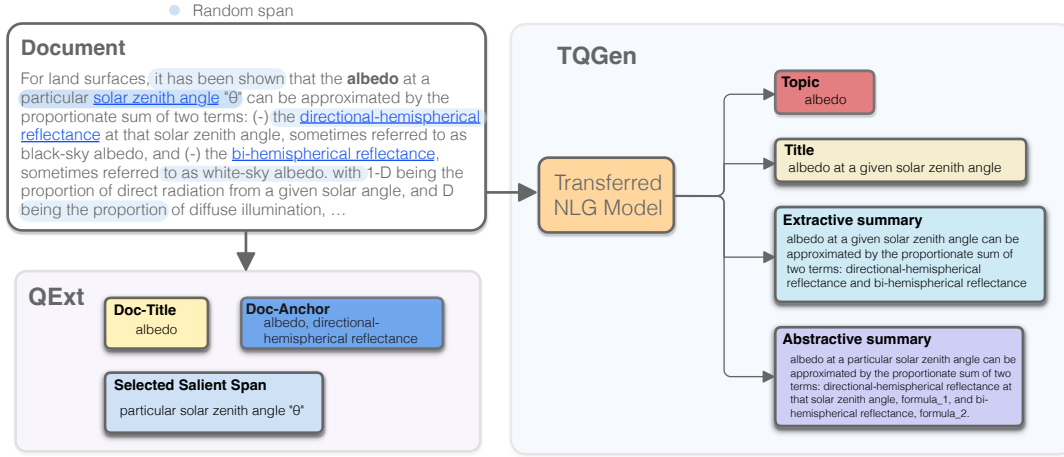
Random span

Document

For land surfaces, it has been shown that the **albedo** at a particular solar zenith angle "θ" can be approximated by the proportionate sum of two terms: (-) the directional-hemispherical reflectance at that solar zenith angle, sometimes referred to as black-sky albedo, and (-) the bi-hemispherical reflectance, sometimes referred to as white-sky albedo. with 1-D being the proportion of direct radiation from a given solar angle, and D being the proportion of diffuse illumination, …

QExt

Doc-Title
albedo

Doc-Anchor
albedo, directional-hemispherical reflectance

Selected Salient Span
particular solar zenith angle "θ"

TQGen

Transferred NLG Model

Topic
albedo

Title
albedo at a given solar zenith angle

Extractive summary
albedo at a given solar zenith angle can be approximated by the proportionate sum of two terms: directional-hemispherical reflectance and bi-hemispherical reflectance

Abstractive summary
albedo at a particular solar zenith angle can be approximated by the proportionate sum of two terms: directional-hemispherical reflectance at that solar zenith angle, formula_1, and bi-hemispherical reflectance, formula_2.